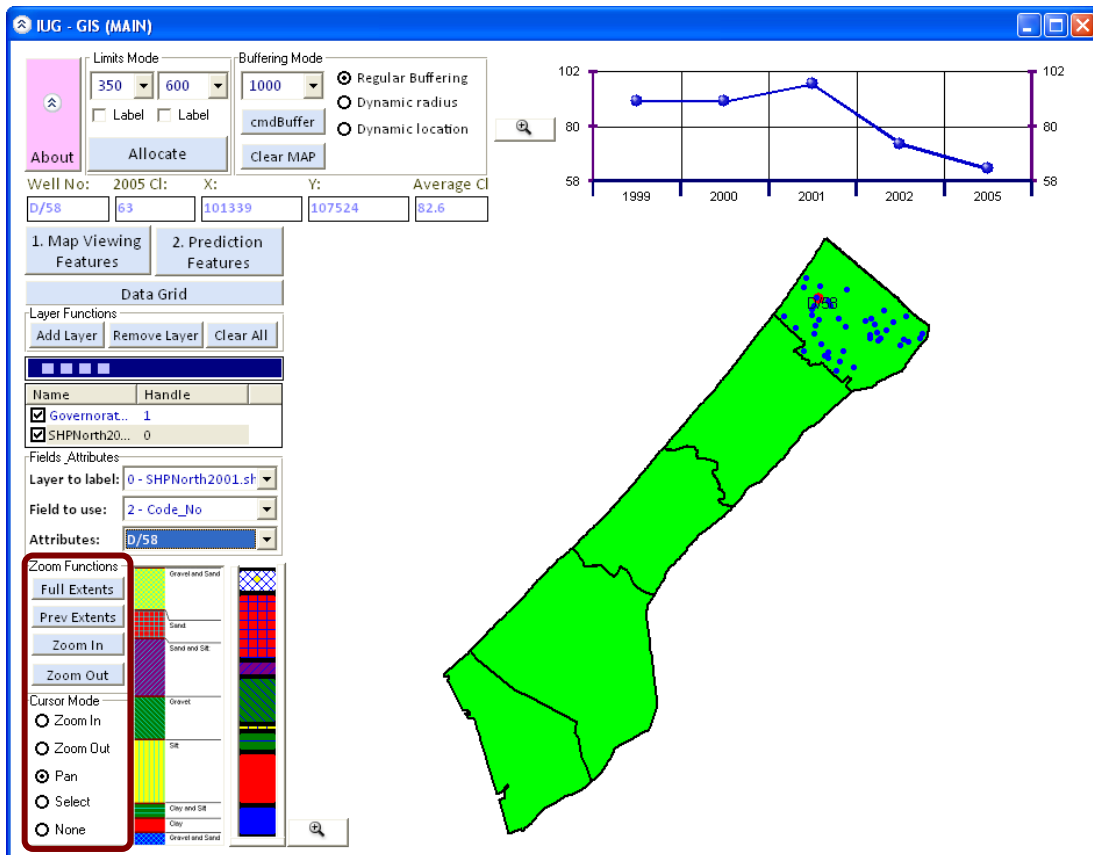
IUG - GIS (MAIN)

About

Limits Mode
350
600
Label
Label
Allocate

Buffering Mode
1000
cmdBuffer
Clear MAP
Regular Buffering
Dynamic radius
Dynamic location

102
80
58
1999
2000
2001
2002
2005
102
80
58

Well No: D/58
2005 Cl: 63
X: 101339
Y: 107524
Average Cl 82.6

1. Map Viewing Features
2. Prediction Features
Data Grid

Layer Functions
Add Layer
Remove Layer
Clear All

| Name | Handle |
|---|---|
| Governorat... | 1 |
| SHPNorth20... | 0 |

Fields_Attributes
Layer to label: 0 - SHPNorth2001.sh
Field to use: 2 - Code_No
Attributes: D/58

Zoom Functions
Full Extents
Prev Extents
Zoom In
Zoom Out

Cursor Mode
Zoom In
Zoom Out
Pan
Select
None

Gravel and Sand
Sand
Sand and Silt
Gravel
Silt
Clay and Silt
Clay
Gravel and Sand

D/58